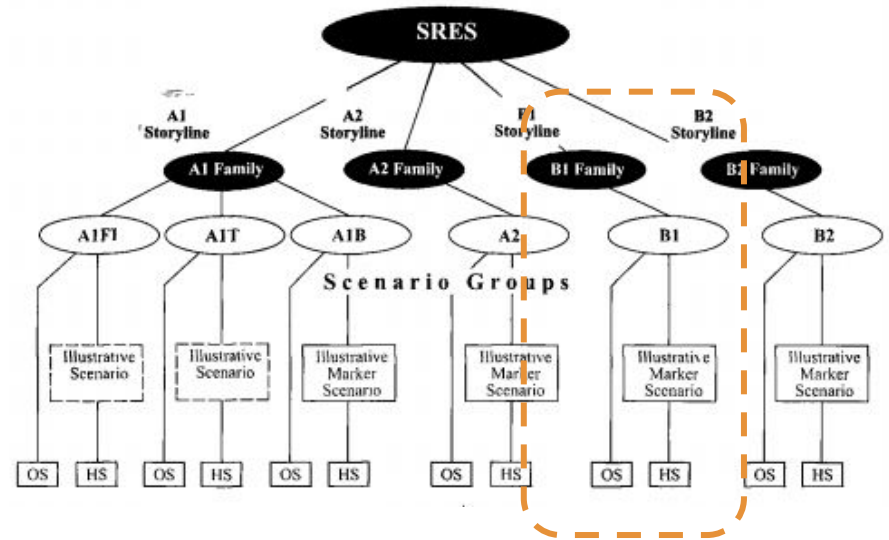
SRES

A1 Storyline

A2 Storyline

B1 Storyline

B2 Storyline

A1 Family

A2 Family

B1 Family

B2 Family

A1FI

A1T

A1B

A2

B1

B2

Scenario Groups

Illustrative Scenario

Illustrative Scenario

Illustrative Marker Scenario

Illustrative Marker Scenario

Illustrative Marker Scenario

Illustrative Marker Scenario

OS HS OS HS OS HS OS HS OS HS OS HS